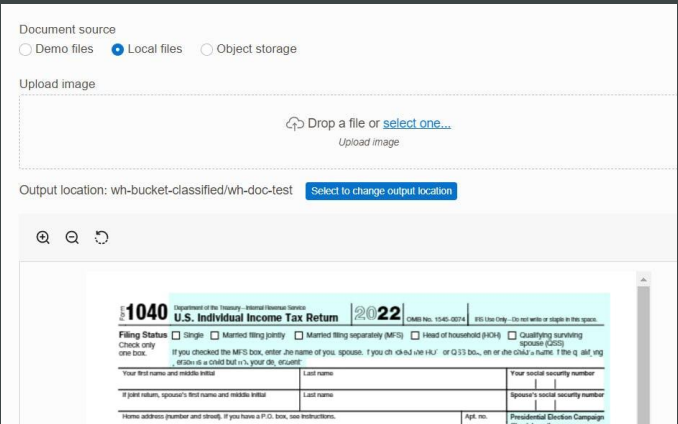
Document source

Demo files
Local files
Object storage

Upload image

Drop a file or select one...

Upload image

Output location: wh-bucket-classified/wh-doc-test

Select to change output location

Form 1040 Department of the Treasury—Internal Revenue Service
U.S. Individual Income Tax Return 2022 OMB No. 1545-0074 IRS Use Only—Do not write or staple in this space.

Filing Status Check only one box.
Single
Married filing jointly
Married filing separately (MFS)
Head of household (HOH)
Qualifying surviving spouse (QSS)

If you checked the MFS box, enter the name of you spouse. If you ch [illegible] the HO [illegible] or QSS bo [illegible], en er the child's name. If the q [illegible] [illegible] a child but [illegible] your de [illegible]

| Your first name and middle initial | Last name | Your social security number |
|---|---|---|
| If joint return, spouse's first name and middle initial | Last name | Spouse's social security number |
| Home address (number and street). If you have a P.O. box, see instructions. | Apt. no. | Presidential Election Campaign |